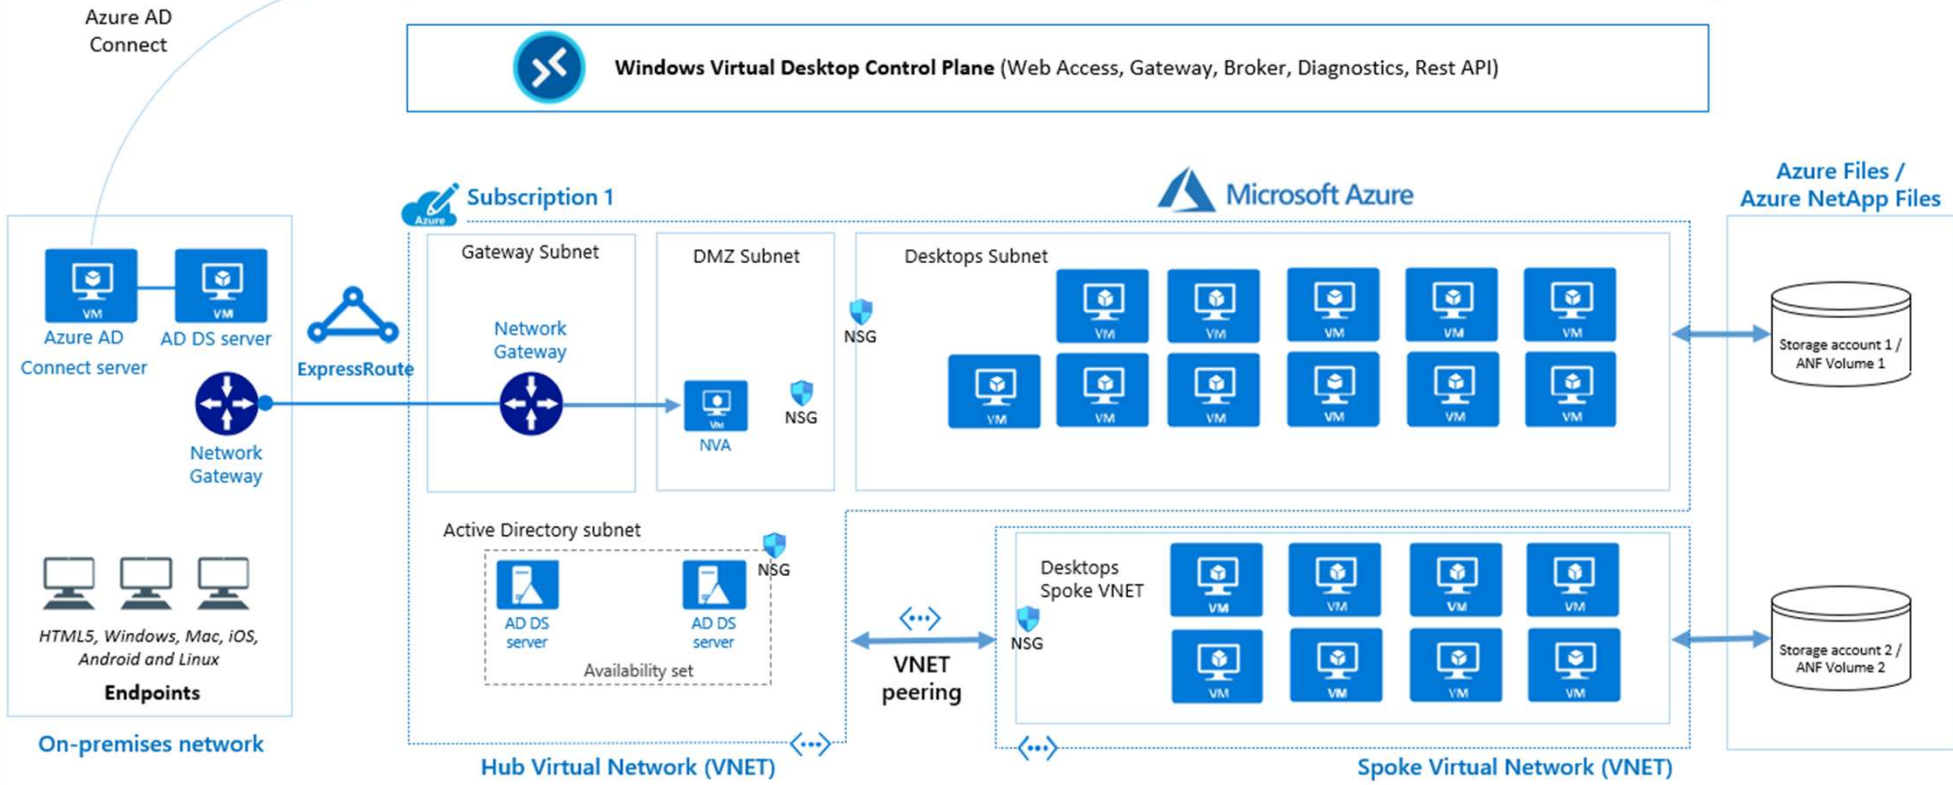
Azure AD Connect

**Windows Virtual Desktop Control Plane** (Web Access, Gateway, Broker, Diagnostics, Rest API)

Azure

Subscription 1

Microsoft Azure

Azure Files / Azure NetApp Files

VM VM

Azure AD Connect server

AD DS server

ExpressRoute

Network Gateway

Endpoints

HTML5, Windows, Mac, iOS, Android and Linux

On-premises network

Gateway Subnet

Network Gateway

DMZ Subnet

VM

NVA

NSG

NSG

Desktops Subnet

VM VM VM VM VM

VM VM VM VM VM VM

Storage account 1 / ANF Volume 1

Active Directory subnet

NSG

AD DS server

AD DS server

Availability set

VNET peering

NSG

Desktops Spoke VNET

VM VM VM VM

VM VM VM VM

Storage account 2 / ANF Volume 2

Hub Virtual Network (VNET)

Spoke Virtual Network (VNET)